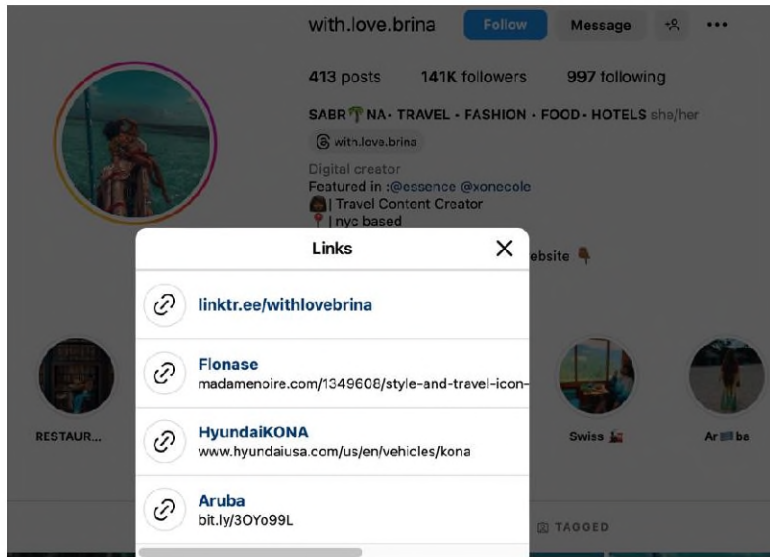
with.love.brina Follow Message

413 posts 141K followers 997 following

SABR🌴NA · TRAVEL · FASHION · FOOD · HOTELS she/her

with.love.brina

Digital creator
Featured in :@essence @xonecole
| Travel Content Creator
📍| nyc based

ebsite

Links

linktr.ee/withlovebrina

Flonase
madamenoire.com/1349608/style-and-travel-icon-

HyundaiKONA
www.hyundaiusa.com/us/en/vehicles/kona

Aruba
bit.ly/3OYo99L

RESTAUR...

Swiss

Ar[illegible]ba

TAGGED